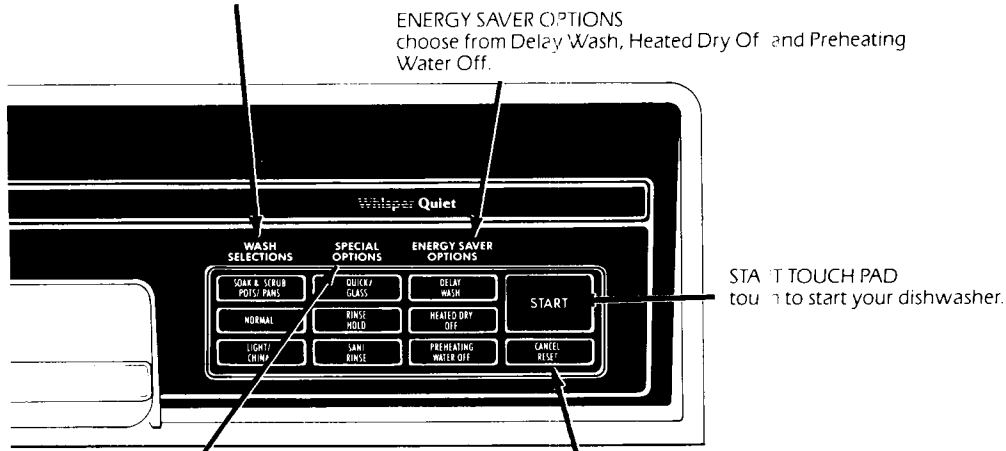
ENERGY SAVER OPTIONS
choose from Delay Wash, Heated Dry Of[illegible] and Preheating Water Off.

Whisper Quiet

WASH SELECTIONS

SPECIAL OPTIONS

ENERGY SAVER OPTIONS

SOAK & SCRUB POTS/ PANS

QUICK/ GLASS

DELAY WASH

START

NORMAL

RINSE HOLD

HEATED DRY OFF

LIGHT/ CHINA

SANI RINSE

PREHEATING WATER OFF

CANCEL RESET

STA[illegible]T TOUCH PAD
tou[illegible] to start your dishwasher.